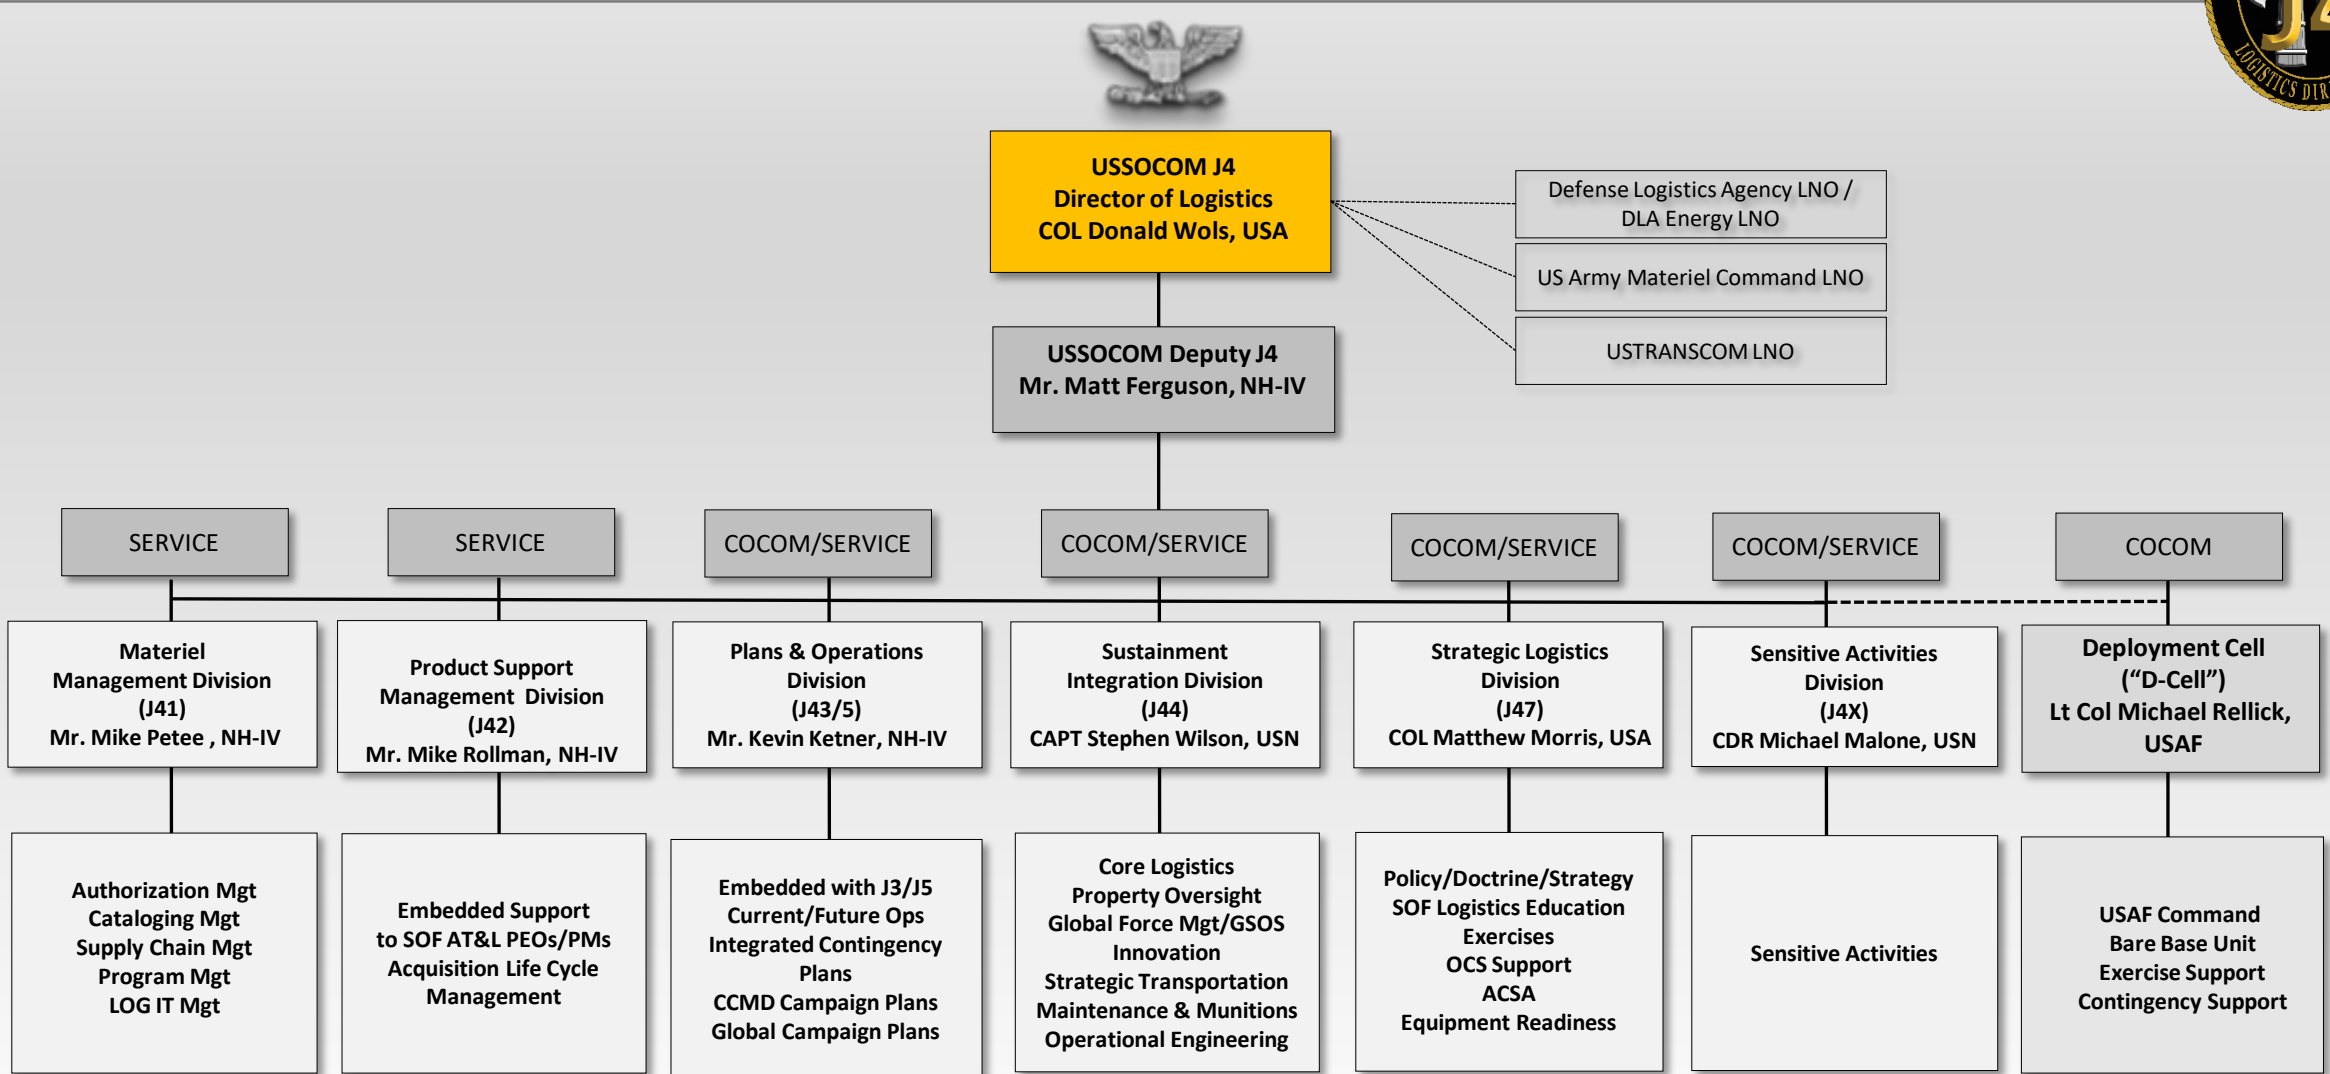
J4
LOGISTICS DIR

USSOCOM J4
Director of Logistics
COL Donald Wols, USA

Defense Logistics Agency LNO / DLA Energy LNO

US Army Materiel Command LNO

USTRANSCOM LNO

USSOCOM Deputy J4
Mr. Matt Ferguson, NH-IV

SERVICE

SERVICE

COCOM/SERVICE

COCOM/SERVICE

COCOM/SERVICE

COCOM/SERVICE

COCOM

Materiel Management Division
(J41)
Mr. Mike Petee , NH-IV

Product Support Management Division
(J42)
Mr. Mike Rollman, NH-IV

Plans & Operations Division
(J43/5)
Mr. Kevin Ketner, NH-IV

Sustainment Integration Division
(J44)
CAPT Stephen Wilson, USN

Strategic Logistics Division
(J47)
COL Matthew Morris, USA

Sensitive Activities Division
(J4X)
CDR Michael Malone, USN

Deployment Cell
("D-Cell")
Lt Col Michael Rellick, USAF

Authorization Mgt
Cataloging Mgt
Supply Chain Mgt
Program Mgt
LOG IT Mgt

Embedded Support to SOF AT&L PEOs/PMs
Acquisition Life Cycle Management

Embedded with J3/J5
Current/Future Ops
Integrated Contingency Plans
CCMD Campaign Plans
Global Campaign Plans

Core Logistics
Property Oversight
Global Force Mgt/GSOS
Innovation
Strategic Transportation
Maintenance & Munitions
Operational Engineering

Policy/Doctrine/Strategy
SOF Logistics Education
Exercises
OCS Support
ACSA
Equipment Readiness

Sensitive Activities

USAF Command
Bare Base Unit
Exercise Support
Contingency Support